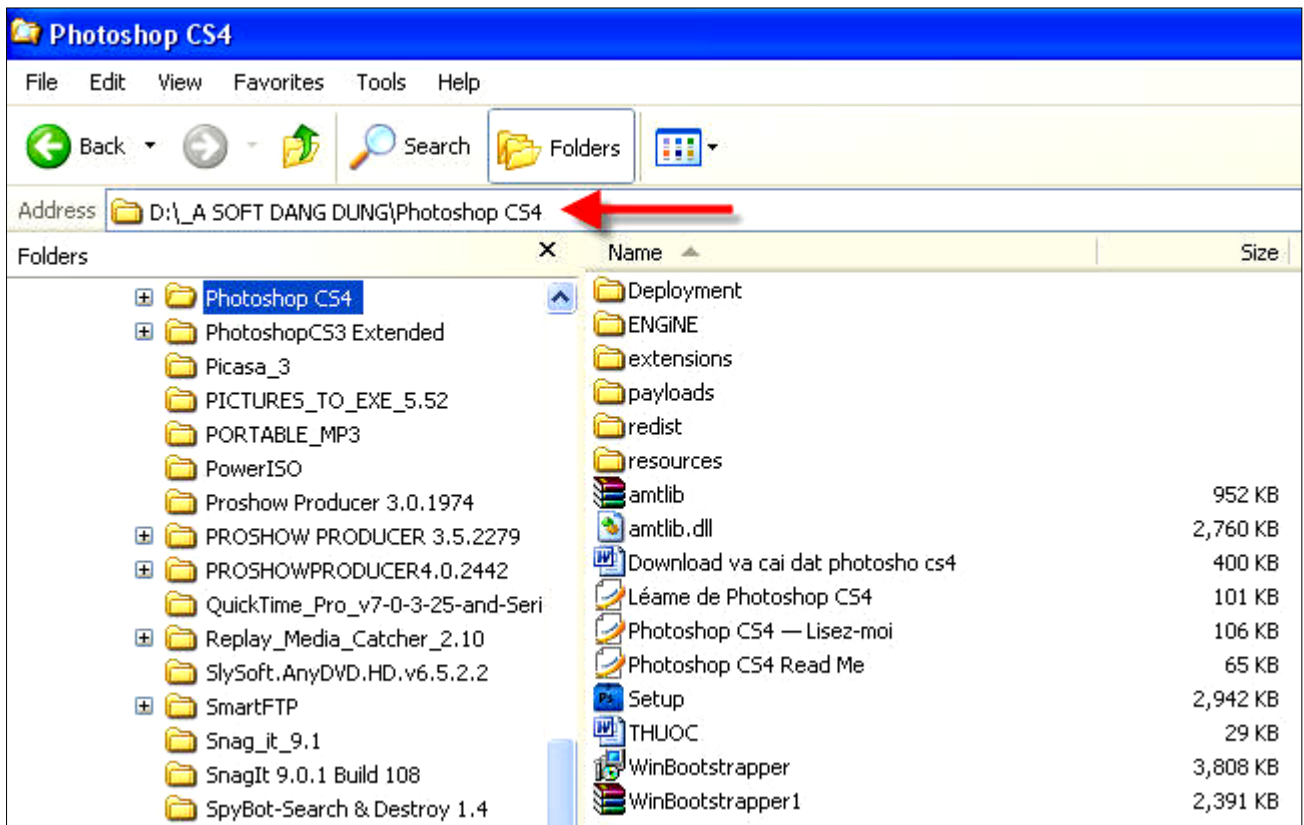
Photoshop CS4

File Edit View Favorites Tools Help

Back Search Folders

Address D:\_A SOFT DANG DUNG\Photoshop CS4

Folders

Photoshop CS4
PhotoshopCS3 Extended
Picasa_3
PICTURES_TO_EXE_5.52
PORTABLE_MP3
PowerISO
Proshow Producer 3.0.1974
PROSHOW PRODUCER 3.5.2279
PROSHOWPRODUCER4.0.2442
QuickTime_Pro_v7-0-3-25-and-Seri
Replay_Media_Catcher_2.10
SlySoft.AnyDVD.HD.v6.5.2.2
SmartFTP
Snag_it_9.1
SnagIt 9.0.1 Build 108
SpyBot-Search & Destroy 1.4

| Name | Size |
|---|---|
| Deployment | |
| ENGiNE | |
| extensions | |
| payloads | |
| redist | |
| resources | |
| amtlib | 952 KB |
| amtlib.dll | 2,760 KB |
| Download va cai dat photosho cs4 | 400 KB |
| Léame de Photoshop CS4 | 101 KB |
| Photoshop CS4 — Lisez-moi | 106 KB |
| Photoshop CS4 Read Me | 65 KB |
| Setup | 2,942 KB |
| THUOC | 29 KB |
| WinBootstrapper | 3,808 KB |
| WinBootstrapper1 | 2,391 KB |